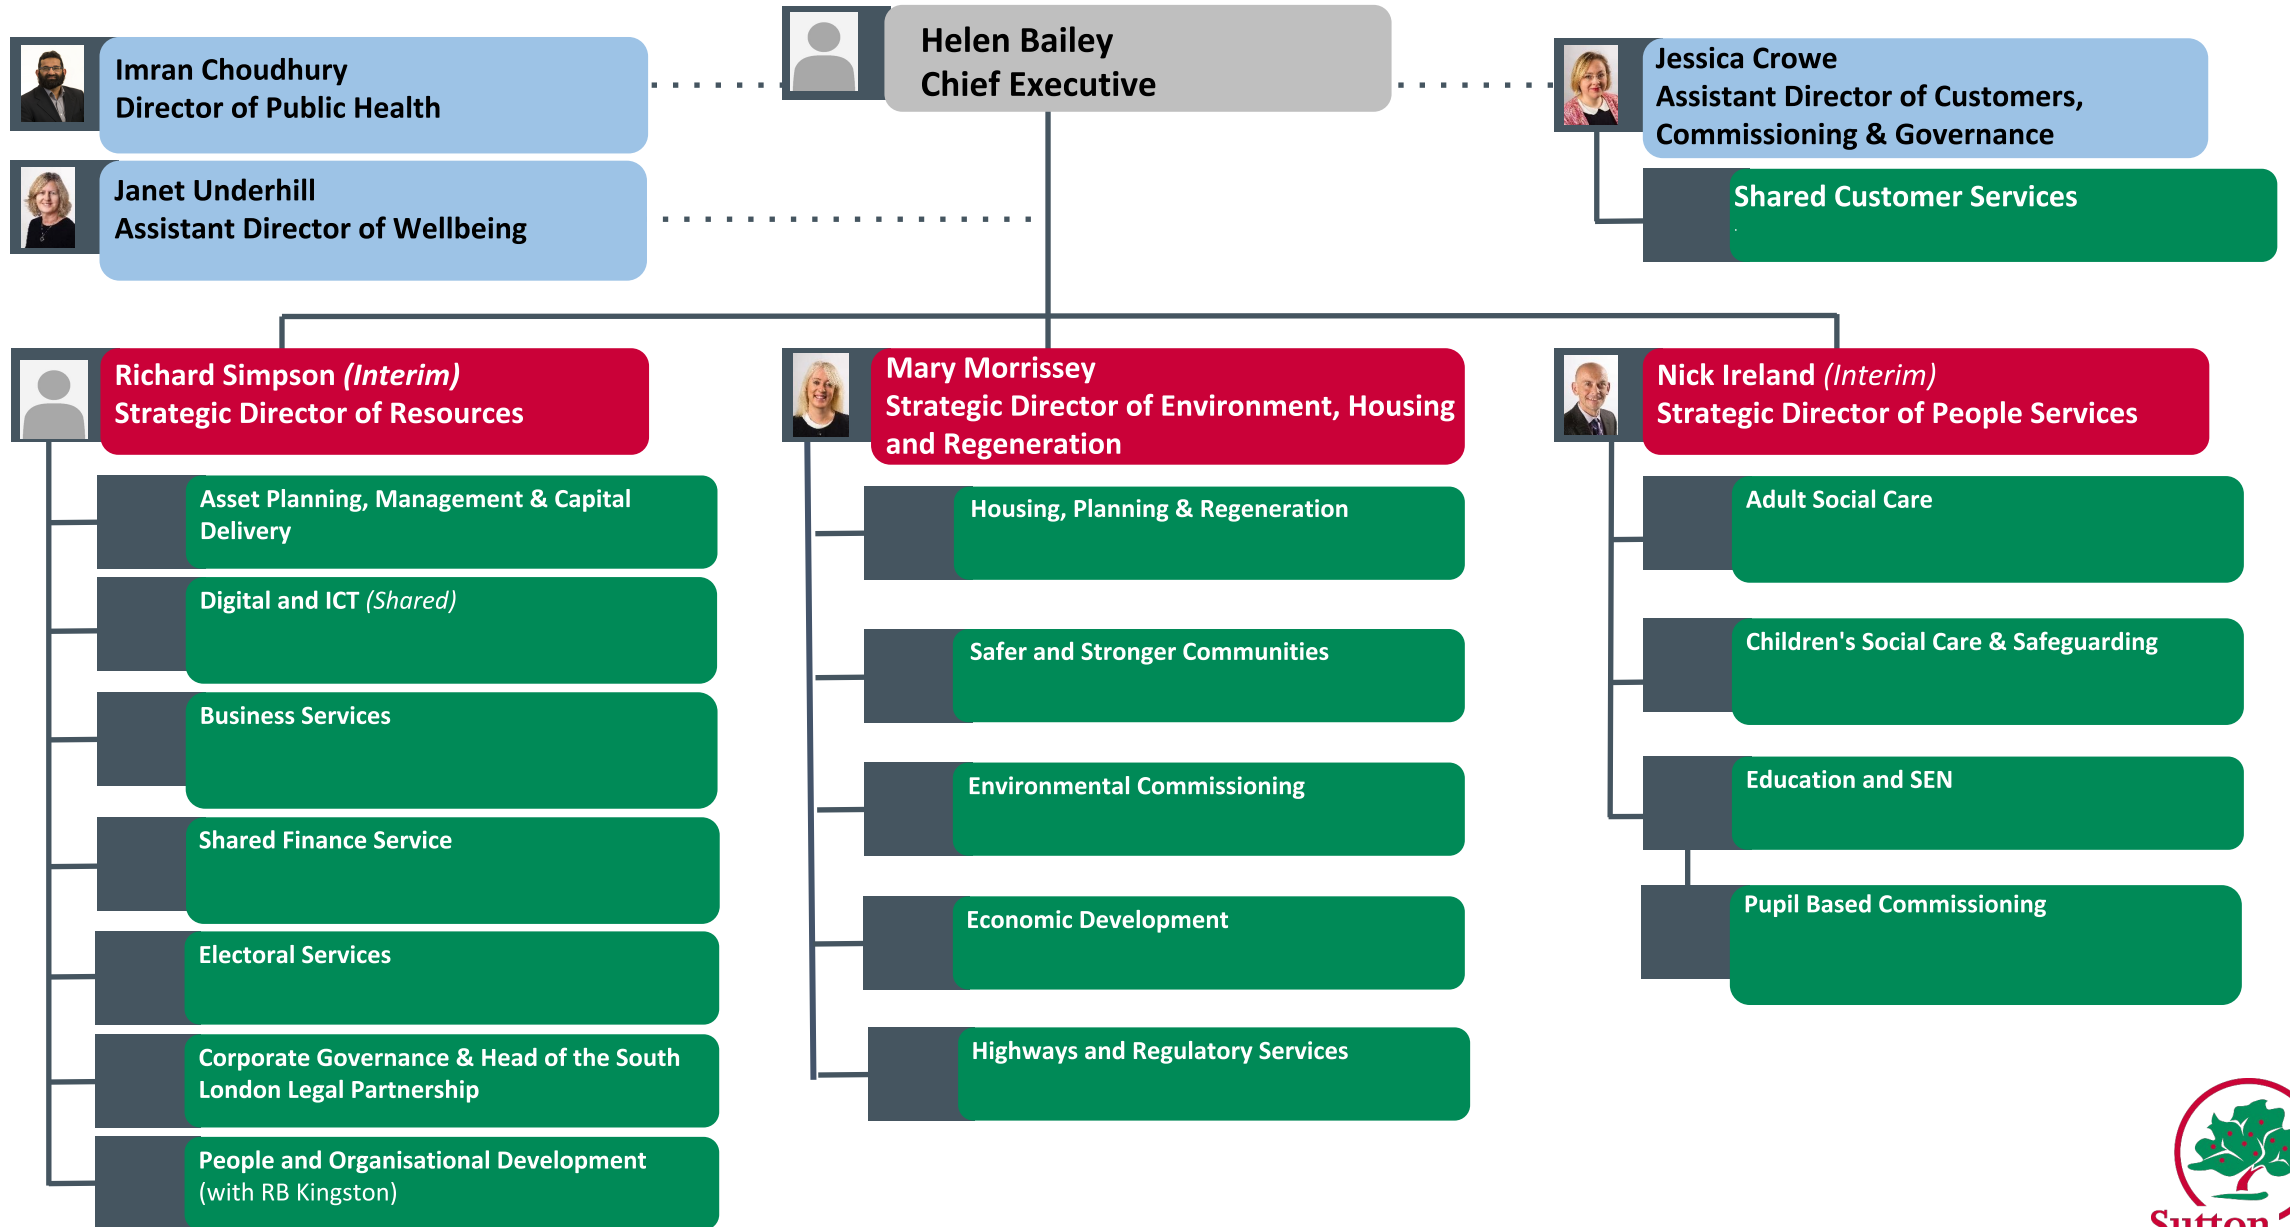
Helen Bailey
Chief Executive

Imran Choudhury
Director of Public Health

Janet Underhill
Assistant Director of Wellbeing

Jessica Crowe
Assistant Director of Customers, Commissioning & Governance

Shared Customer Services

Richard Simpson *(Interim)*
Strategic Director of Resources

Asset Planning, Management & Capital Delivery

Digital and ICT *(Shared)*

Business Services

Shared Finance Service

Electoral Services

Corporate Governance & Head of the South London Legal Partnership

People and Organisational Development (with RB Kingston)

Mary Morrissey
Strategic Director of Environment, Housing and Regeneration

Housing, Planning & Regeneration

Safer and Stronger Communities

Environmental Commissioning

Economic Development

Highways and Regulatory Services

Nick Ireland *(Interim)*
Strategic Director of People Services

Adult Social Care

Children's Social Care & Safeguarding

Education and SEN

Pupil Based Commissioning

Sutton